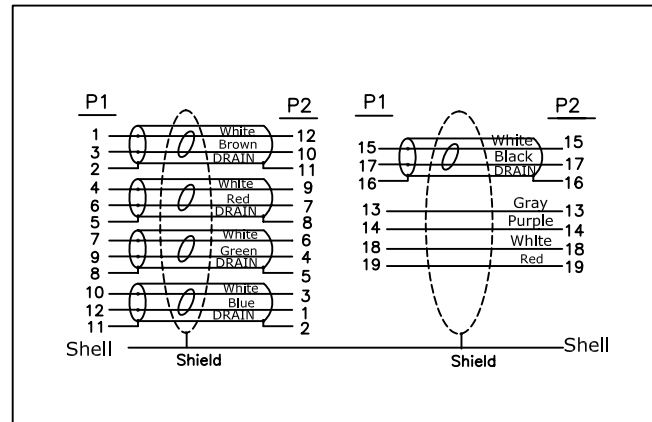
P1 P2

1 White 12
3 Brown 10
2 DRAIN 11
4 White 9
6 Red 7
5 DRAIN 8
7 White 6
9 Green 4
8 DRAIN 5
10 White 3
12 Blue 1
11 DRAIN 2

P1 P2

15 White 15
17 Black 17
16 DRAIN 16
13 Gray 13
14 Purple 14
18 White 18
19 Red 19

Shell
Shield
Shield
Shell